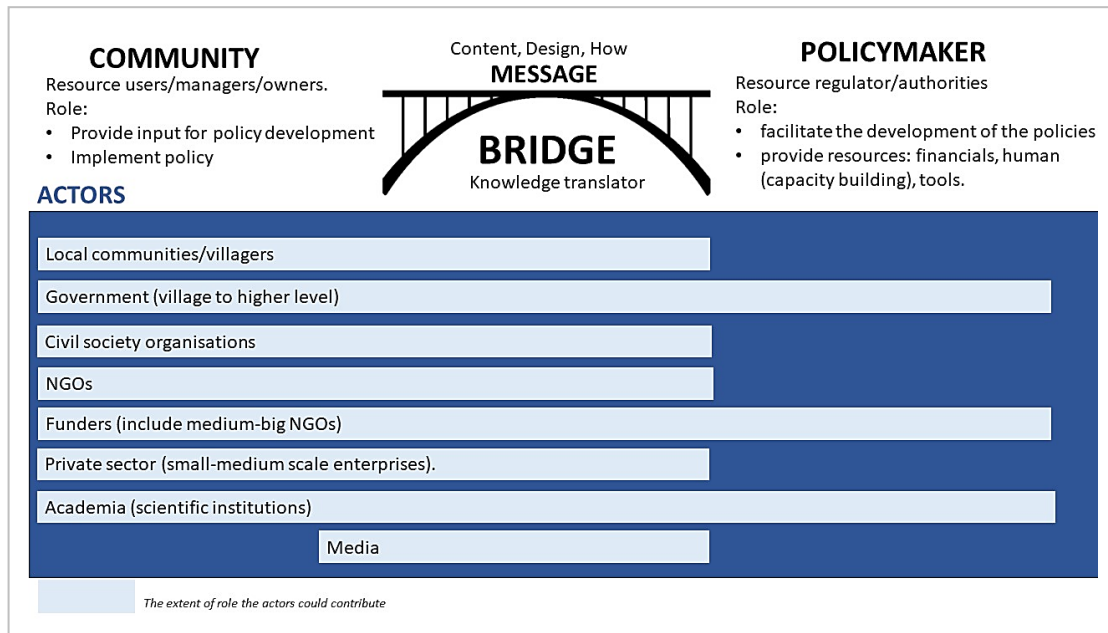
COMMUNITY
Resource users/managers/owners.
Role:
• Provide input for policy development
• Implement policy

Content, Design, How
MESSAGE
BRIDGE
Knowledge translator

POLICYMAKER
Resource regulator/authorities
Role:
• facilitate the development of the policies
• provide resources: financials, human (capacity building), tools.

ACTORS

Local communities/villagers
Government (village to higher level)
Civil society organisations
NGOs
Funders (include medium-big NGOs)
Private sector (small-medium scale enterprises).
Academia (scientific institutions)
Media

The extent of role the actors could contribute